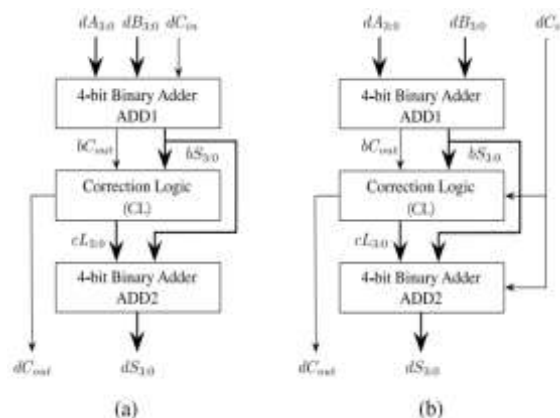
$dA_{3:0}$ $dB_{3:0}$ $dC_{in}$

4-bit Binary Adder
ADD1

$bC_{out}$ $bS_{3:0}$

Correction Logic
(CL)

$cL_{3:0}$

4-bit Binary Adder
ADD2

$dC_{out}$ $dS_{3:0}$

(a)

$dA_{3:0}$ $dB_{3:0}$ $dC_{i}$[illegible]

4-bit Binary Adder
ADD1

$bC_{out}$ $bS_{3:0}$

Correction Logic
(CL)

$cL_{3:0}$

4-bit Binary Adder
ADD2

$dC_{out}$ $dS_{3:0}$

(b)